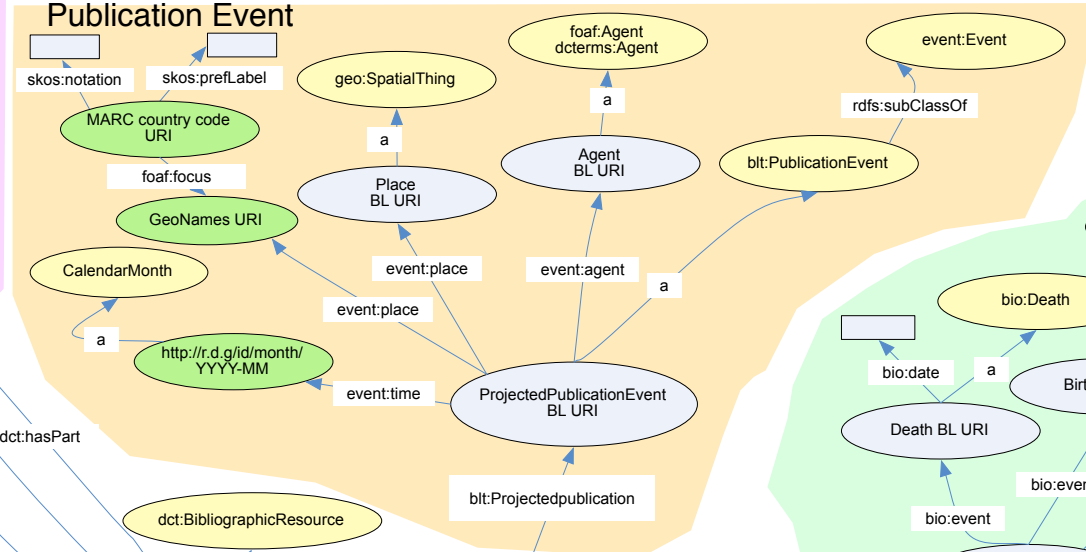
Publication Event

skos:notation

skos:prefLabel

MARC country code URI

foaf:focus

GeoNames URI

geo:SpatialThing

a

Place BL URI

foaf:Agent dcterms:Agent

a

Agent BL URI

event:Event

rdfs:subClassOf

blt:PublicationEvent

CalendarMonth

a

http://r.d.g/id/month/ YYYY-MM

event:place

event:place

event:agent

a

event:time

ProjectedPublicationEvent BL URI

blt:Projectedpublication

dct:hasPart

dct:BibliographicResource

bio:Death

bio:date

a

Birt

Death BL URI

bio:even

bio:event